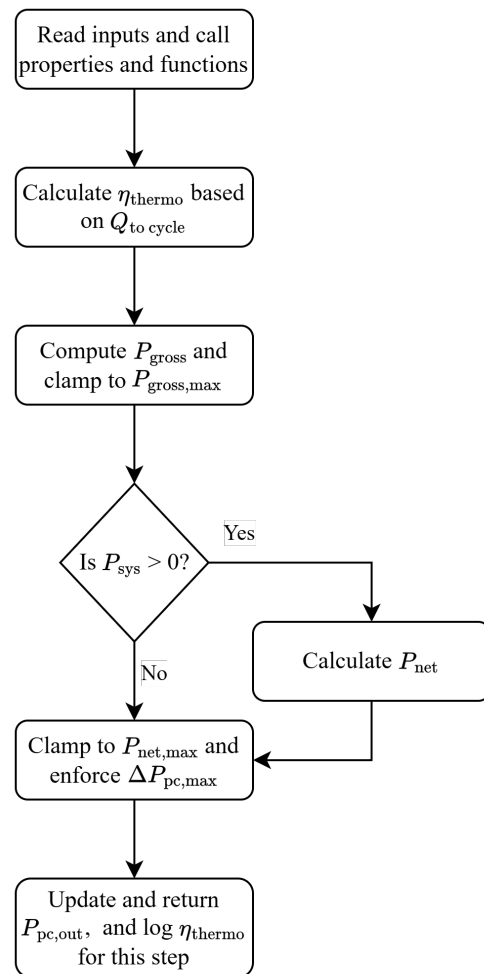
Read inputs and call properties and functions

Calculate $\eta_{\text{thermo}}$ based on $Q_{\text{to cycle}}$

Compute $P_{\text{gross}}$ and clamp to $P_{\text{gross,max}}$

Is $P_{\text{sys}} > 0$?

Yes

Calculate $P_{\text{net}}$

No

Clamp to $P_{\text{net,max}}$ and enforce $\Delta P_{\text{pc,max}}$

Update and return $P_{\text{pc,out}}$, and log $\eta_{\text{thermo}}$ for this step